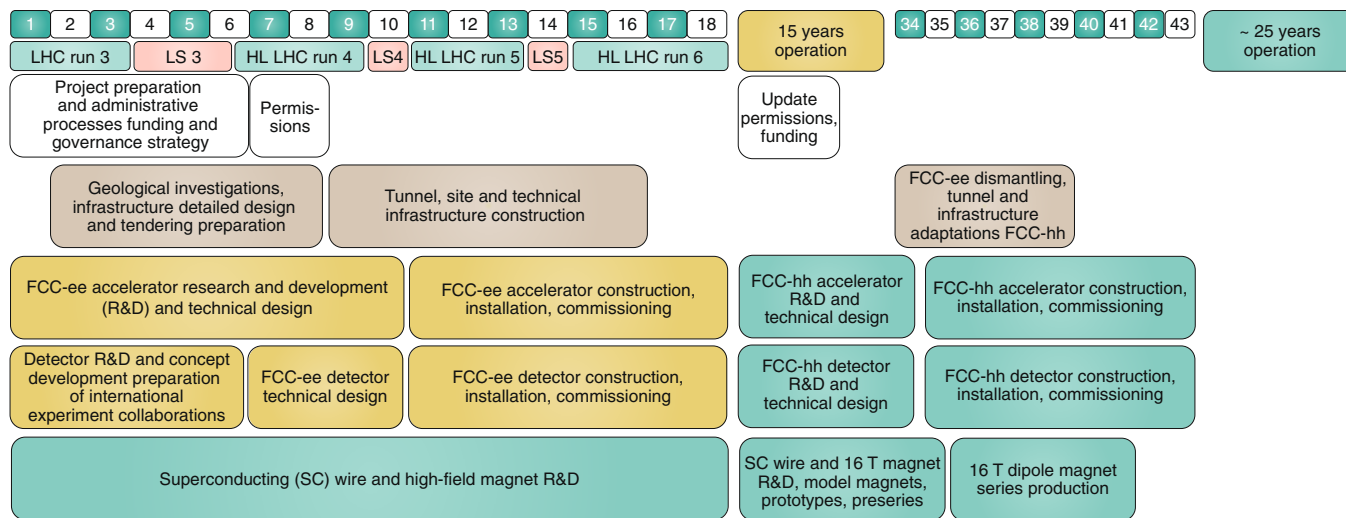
1 2 3 4 5 6 7 8 9 10 11 12 13 14 15 16 17 18

LHC run 3 | LS 3 | HL LHC run 4 | LS4 | HL LHC run 5 | LS5 | HL LHC run 6

15 years operation

34 35 36 37 38 39 40 41 42 43

~ 25 years operation

Project preparation and administrative processes funding and governance strategy

Permissions

Update permissions, funding

Geological investigations, infrastructure detailed design and tendering preparation

Tunnel, site and technical infrastructure construction

FCC-ee dismantling, tunnel and infrastructure adaptations FCC-hh

FCC-ee accelerator research and development (R&D) and technical design

FCC-ee accelerator construction, installation, commissioning

FCC-hh accelerator R&D and technical design

FCC-hh accelerator construction, installation, commissioning

Detector R&D and concept development preparation of international experiment collaborations

FCC-ee detector technical design

FCC-ee detector construction, installation, commissioning

FCC-hh detector R&D and technical design

FCC-hh detector construction, installation, commissioning

Superconducting (SC) wire and high-field magnet R&D

SC wire and 16 T magnet R&D, model magnets, prototypes, preseries

16 T dipole magnet series production